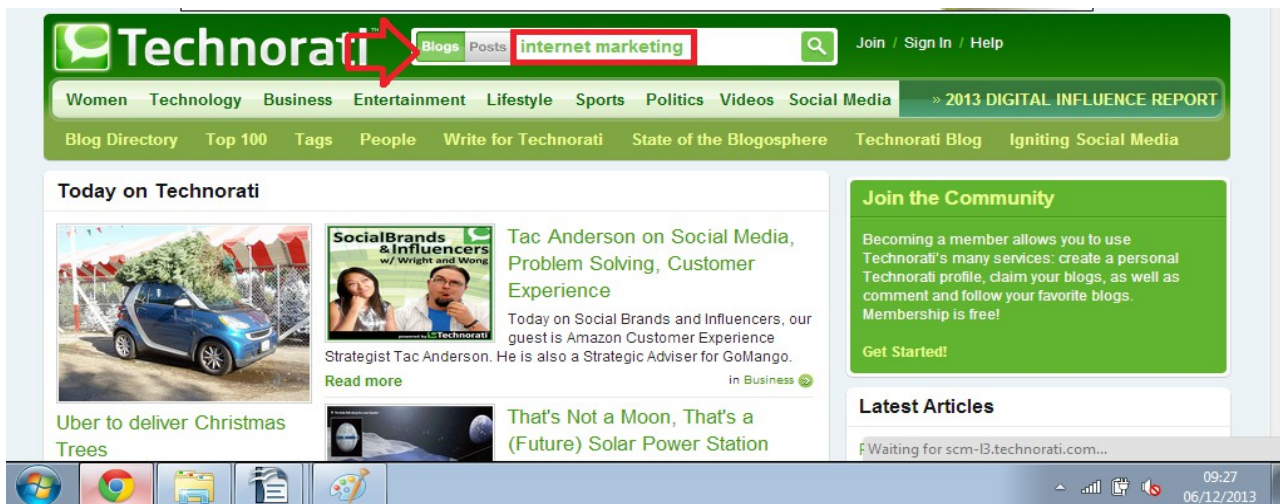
Technorati

Blogs Posts internet marketing

Join / Sign In / Help

Women Technology Business Entertainment Lifestyle Sports Politics Videos Social Media » 2013 DIGITAL INFLUENCE REPORT

Blog Directory Top 100 Tags People Write for Technorati State of the Blogosphere Technorati Blog Igniting Social Media

Today on Technorati

Uber to deliver Christmas Trees

SocialBrands & Influencers w/ Wright and Wong
powered by Technorati

Tac Anderson on Social Media, Problem Solving, Customer Experience

Today on Social Brands and Influencers, our guest is Amazon Customer Experience Strategist Tac Anderson. He is also a Strategic Adviser for GoMango.

Read more

in Business

That's Not a Moon, That's a (Future) Solar Power Station

Join the Community

Becoming a member allows you to use Technorati's many services: create a personal Technorati profile, claim your blogs, as well as comment and follow your favorite blogs. Membership is free!

Get Started!

Latest Articles

Waiting for scm-l3.technorati.com...

09:27
06/12/2013